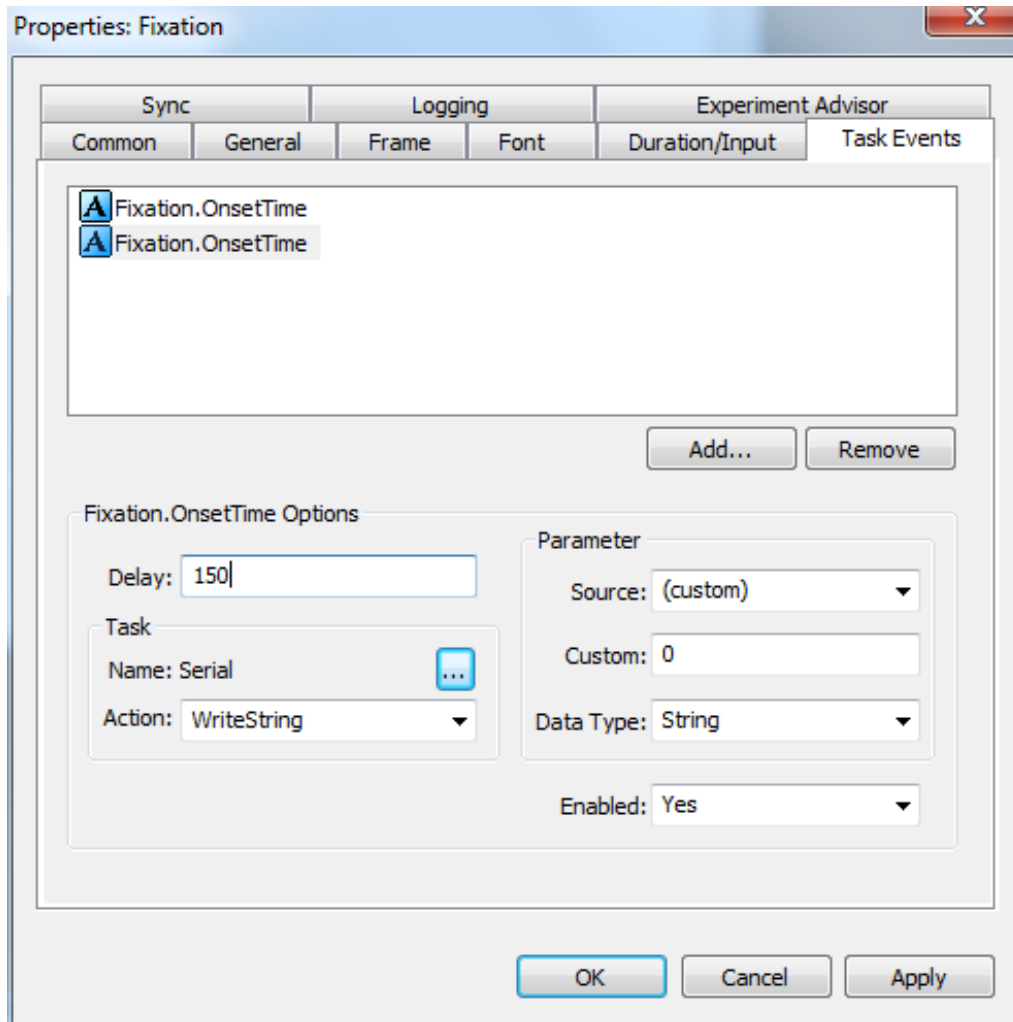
Properties: Fixation

X

Sync
Logging
Experiment Advisor
Common
General
Frame
Font
Duration/Input
Task Events

Fixation.OnsetTime
Fixation.OnsetTime

Add...
Remove

Fixation.OnsetTime Options

Delay: 150

Task

Name: Serial
...
Action: WriteString

Parameter

Source: (custom)

Custom: 0

Data Type: String

Enabled: Yes

OK
Cancel
Apply